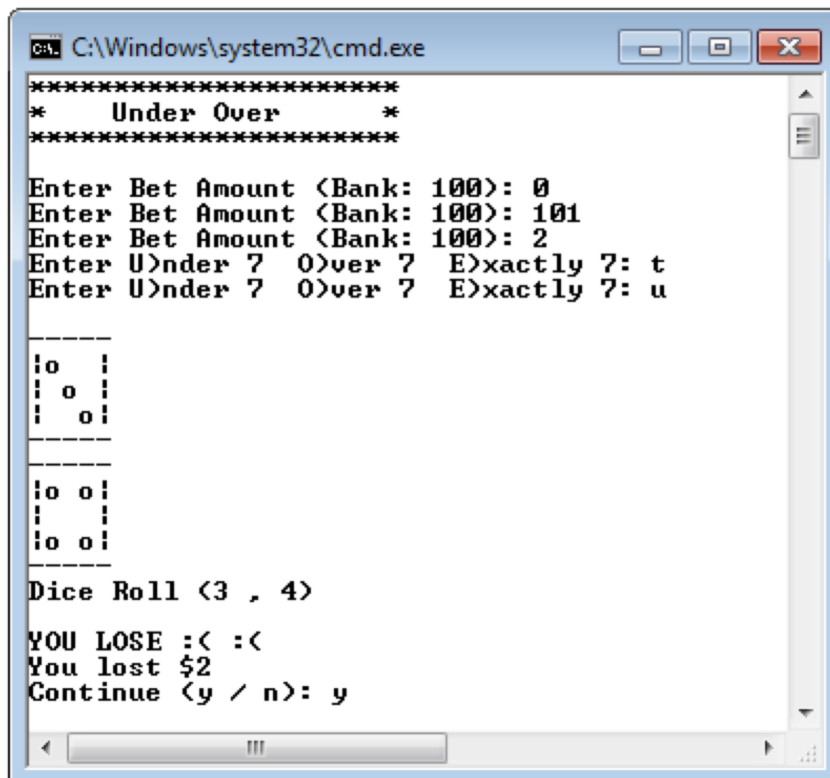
C:\Windows\system32\cmd.exe

**********************
*    Under Over      *
**********************

Enter Bet Amount (Bank: 100): 0
Enter Bet Amount (Bank: 100): 101
Enter Bet Amount (Bank: 100): 2
Enter U)nder 7  O)ver 7  E)xactly 7: t
Enter U)nder 7  O)ver 7  E)xactly 7: u

-----
|o  |
| o |
|  o|
-----
-----
|o o|
|   |
|o o|
-----
Dice Roll (3 , 4)

YOU LOSE :( :(
You lost $2
Continue (y / n): y